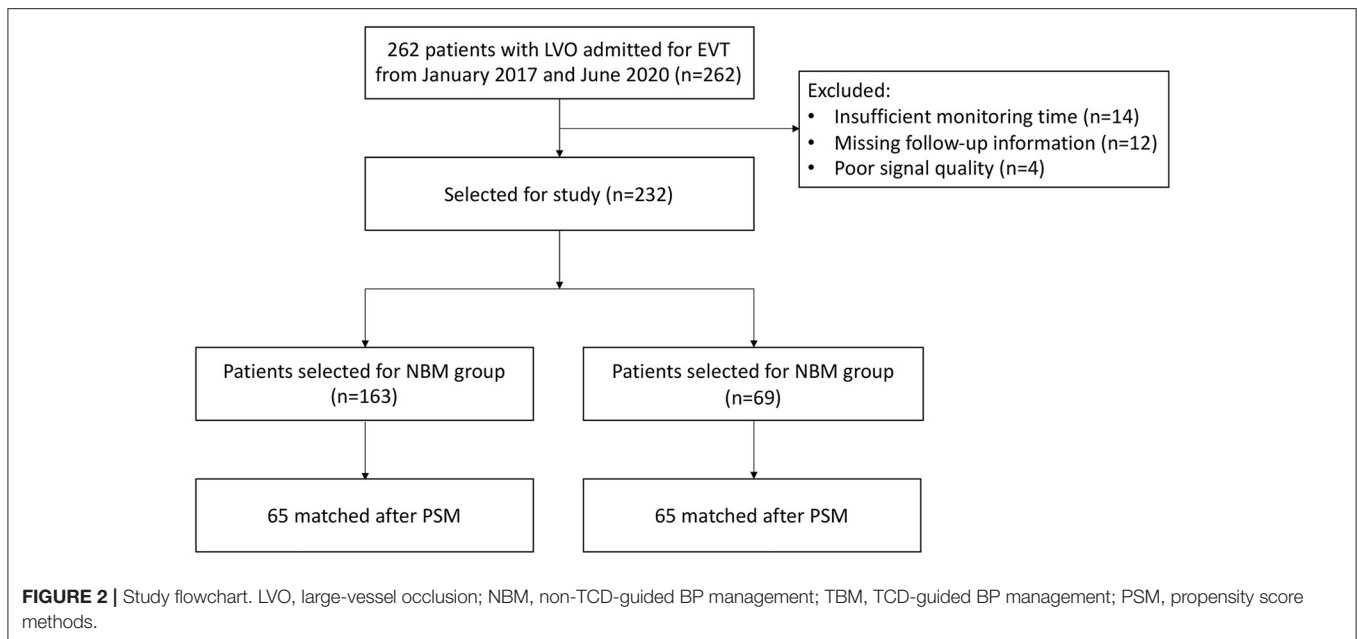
262 patients with LVO admitted for EVT from January 2017 and June 2020 (n=262)

Excluded:
• Insufficient monitoring time (n=14)
• Missing follow-up information (n=12)
• Poor signal quality (n=4)

Selected for study (n=232)

Patients selected for NBM group (n=163)

Patients selected for NBM group (n=69)

65 matched after PSM

65 matched after PSM

FIGURE 2 | Study flowchart. LVO, large-vessel occlusion; NBM, non-TCD-guided BP management; TBM, TCD-guided BP management; PSM, propensity score methods.